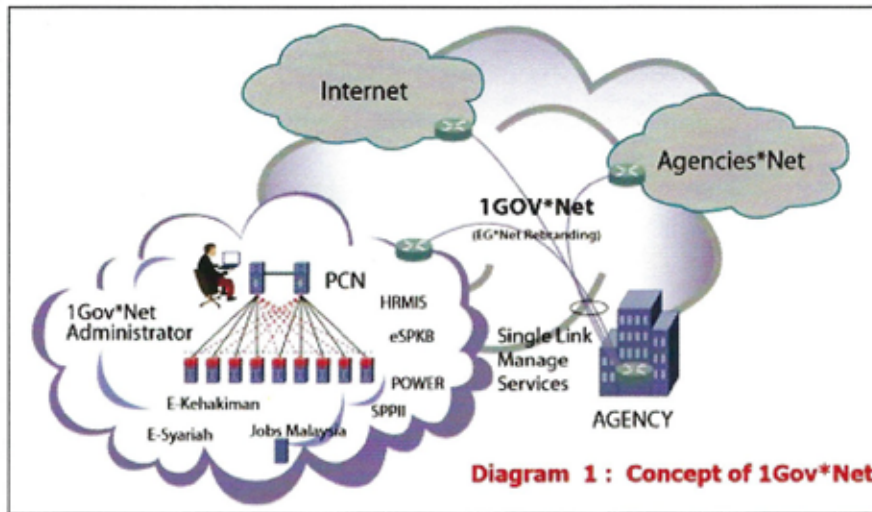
Internet

Agencies*Net

1GOV*Net
(EG*Net Rebranding)

PCN

1Gov*Net Administrator

HRMIS

eSPKB

Single Link Manage Services

POWER

SPPII

E-Kehakiman

E-Syariah

Jobs Malaysia

AGENCY

Diagram 1 : Concept of 1Gov*Net